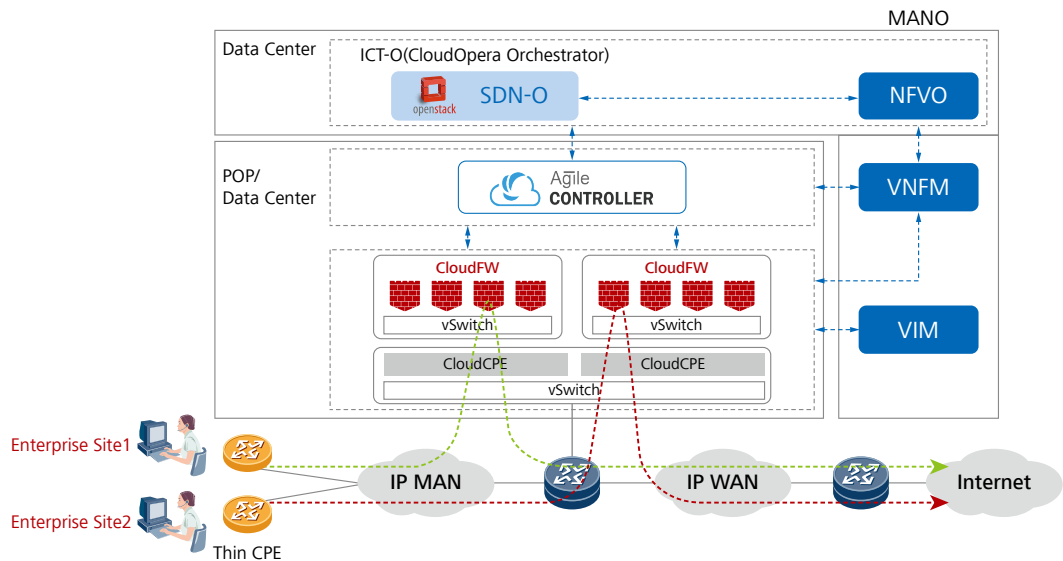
MANO

Data Center

ICT-O(CloudOpera Orchestrator)

openstack

SDN-O

NFVO

POP/
Data Center

Agile
CONTROLLER

VNFM

CloudFW

CloudFW

vSwitch

vSwitch

VIM

CloudCPE

CloudCPE

vSwitch

Enterprise Site1

Enterprise Site2

Thin CPE

IP MAN

IP WAN

Internet